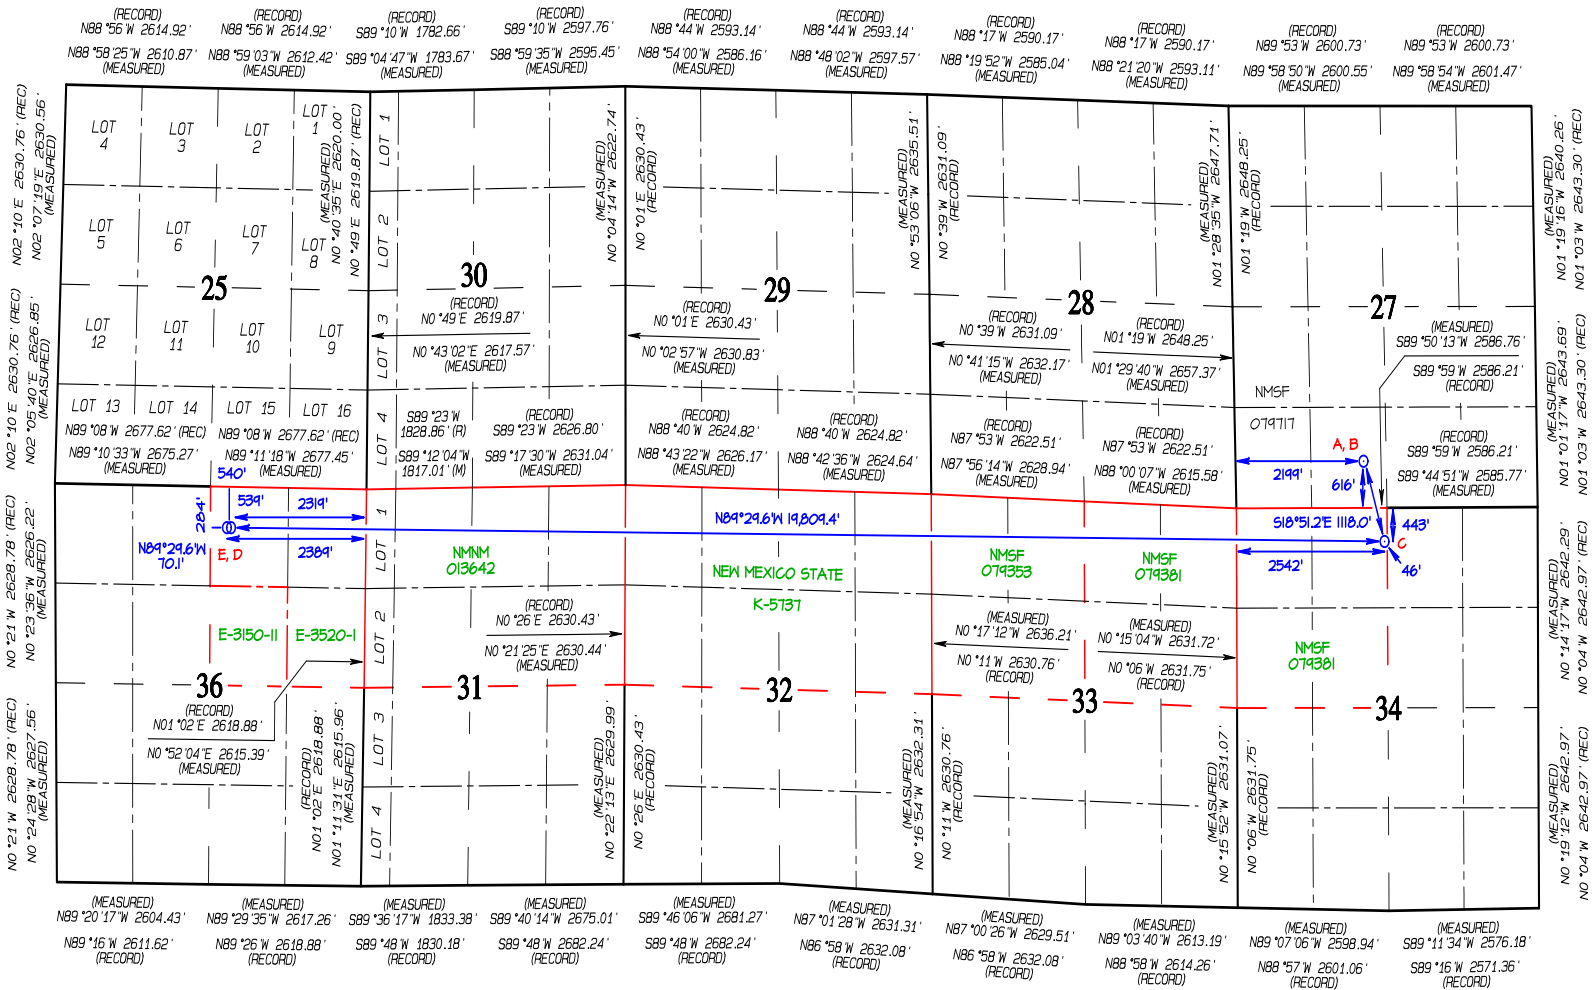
(RECORD)
N88 °56 'W 2614.92 '
N88 °58 '25"W 2610.87 '
(MEASURED)

(RECORD)
N88 °56 'W 2614.92 '
N88 °59 '03"W 2612.42 '
(MEASURED)

(RECORD)
S89 °10 'W 1782.66 '
S89 °04 '47"W 1783.67 '
(MEASURED)

(RECORD)
S89 °10 'W 2597.76 '
S88 °59 '35"W 2595.45 '
(MEASURED)

(RECORD)
N88 °44 'W 2593.14 '
N88 °54 '00"W 2586.16 '
(MEASURED)

(RECORD)
N88 °44 'W 2593.14 '
N88 °48 '02"W 2597.57 '
(MEASURED)

(RECORD)
N88 °17 'W 2590.17 '
N88 °19 '52"W 2585.04 '
(MEASURED)

(RECORD)
N88 °17 'W 2590.17 '
N88 °21 '20"W 2593.11 '
(MEASURED)

(RECORD)
N89 °53 'W 2600.73 '
N89 °58 '50"W 2600.55 '
(MEASURED)

(RECORD)
N89 °53 'W 2600.73 '
N89 °58 '54"W 2601.47 '
(MEASURED)

N02 °10 'E 2630.76 ' (REC)
N02 °07 '19"E 2630.56 ' (MEASURED)

LOT 4
LOT 3
LOT 2
LOT 1
LOT 5
LOT 6
LOT 7
LOT 8
25
LOT 12
LOT 11
LOT 10
LOT 9
LOT 13
LOT 14
LOT 15
LOT 16
N0 °40 '35"E 2620.00 ' (MEASURED)
N0 °49 'E 2619.87 ' (REC)
N89 °08 'W 2677.62 ' (REC)
N89 °10 '33"W 2675.27 ' (MEASURED)
N89 °08 'W 2677.62 ' (REC)
N89 °11 '18"W 2677.45 ' (MEASURED)

N02 °10 'E 2630.76 ' (REC)
N02 °05 '40"E 2626.85 ' (MEASURED)

LOT 1
LOT 2
LOT 3
LOT 4
30
(RECORD)
N0 °49 'E 2619.87 '
N0 °43 '02"E 2617.57 '
(MEASURED)
S89 °23 'W 1828.86 ' (R)
S89 °12 '04"W 1817.01 ' (M)
(RECORD)
S89 °23 'W 2626.80 '
S89 °17 '30"W 2631.04 '
(MEASURED)

N0 °04 '14"W 2622.74 ' (MEASURED)
N0 °01 'E 2630.43 ' (RECORD)
29
(RECORD)
N0 °01 'E 2630.43 '
N0 °02 '57"W 2630.83 '
(MEASURED)
(RECORD)
N88 °40 'W 2624.82 '
N88 °43 '22"W 2626.17 '
(MEASURED)
(RECORD)
N88 °40 'W 2624.82 '
N88 °42 '36"W 2624.64 '
(MEASURED)

N0 °53 '06"W 2635.51 ' (MEASURED)
N0 °39 'W 2631.09 ' (RECORD)
28
(RECORD)
N0 °39 'W 2631.09 '
N0 °41 '15"W 2632.17 '
(MEASURED)
(RECORD)
N01 °19 'W 2648.25 '
N01 °29 '40"W 2657.37 '
(MEASURED)
(RECORD)
N87 °53 'W 2622.51 '
N87 °56 '14"W 2628.94 '
(MEASURED)
(RECORD)
N87 °53 'W 2622.51 '
N88 °00 '07"W 2615.58 '
(MEASURED)

N01 °28 '35"W 2647.71 ' (MEASURED)
N01 °19 'W 2648.25 ' (RECORD)
27
NMSF
079717
(MEASURED)
S89 °50 '13"W 2586.76 '
S89 °59 'W 2586.21 '
(RECORD)
(RECORD)
S89 °59 'W 2586.21 '
S89 °44 '51"W 2585.77 '
(MEASURED)

N01 °19 '16"W 2640.26 ' (MEASURED)
N01 °03 'W 2643.30 ' (REC)
N01 °01 '17"W 2643.69 ' (MEASURED)
N01 °03 'W 2643.30 ' (REC)

540'
539'
2319'
284'
N89°29.6'W 70.1'
E, D
2389'
N89°29.6'W 19,809.4'
A, B
2199'
616'
S18°51.2'E 118.0'
443'
C
2542'
46'

N0 °21 'W 2628.78 ' (REC)
N0 °23 '36"W 2626.22 ' (MEASURED)

NMNM
013642
NEW MEXICO STATE
K-5737
NMSF
079353
NMSF
079381
E-3150-11
E-3520-1
36
(RECORD)
N01 °02 'E 2618.88 '
N0 °52 '04"E 2615.39 '
(MEASURED)
N01 °02 'E 2618.88 ' (RECORD)
N01 °11 '34"E 2615.96 ' (MEASURED)
LOT 1
LOT 2
LOT 3
LOT 4
31
(RECORD)
N0 °26 'E 2630.43 '
N0 °21 '25"E 2630.44 '
(MEASURED)
N0 °22 '13"E 2629.99 ' (MEASURED)
N0 °26 'E 2630.43 ' (RECORD)
32
33
(MEASURED)
N0 °17 '12"W 2636.21 '
N0 °11 'W 2630.76 '
(RECORD)
(MEASURED)
N0 °15 '04"W 2631.72 '
N0 °06 'W 2631.75 '
(RECORD)
N0 °16 '54"W 2632.31 ' (MEASURED)
N0 °11 'W 2630.76 ' (RECORD)
N0 °15 '52"W 2631.07 ' (MEASURED)
N0 °06 'W 2631.75 ' (RECORD)
NMSF
079381
34

N0 °14 '17"W 2642.29 ' (MEASURED)
N0 °04 'W 2642.97 ' (REC)
N0 °19 '12"W 2642.97 ' (MEASURED)
N0 °04 'W 2642.97 ' (REC)

N0 °21 'W 2628.78 ' (REC)
N0 °24 '28"W 2627.56 ' (MEASURED)

(MEASURED)
N89 °20 '17"W 2604.43 '
N89 °16 'W 2611.62 '
(RECORD)

(MEASURED)
N89 °29 '35"W 2617.26 '
N89 °26 'W 2618.88 '
(RECORD)

(MEASURED)
S89 °36 '17"W 1833.38 '
S89 °48 'W 1830.18 '
(RECORD)

(MEASURED)
S89 °40 '14"W 2675.01 '
S89 °48 'W 2682.24 '
(RECORD)

(MEASURED)
S89 °46 '06"W 2681.27 '
S89 °48 'W 2682.24 '
(RECORD)

(MEASURED)
N87 °01 '28"W 2631.31 '
N86 °58 'W 2632.08 '
(RECORD)

(MEASURED)
N87 °00 '26"W 2629.51 '
N86 °58 'W 2632.08 '
(RECORD)

(MEASURED)
N89 °03 '40"W 2613.19 '
N88 °58 'W 2614.26 '
(RECORD)

(MEASURED)
N89 °07 '06"W 2598.94 '
N88 °57 'W 2601.06 '
(RECORD)

(MEASURED)
S89 °11 '34"W 2576.18 '
S89 °16 'W 2571.36 '
(RECORD)